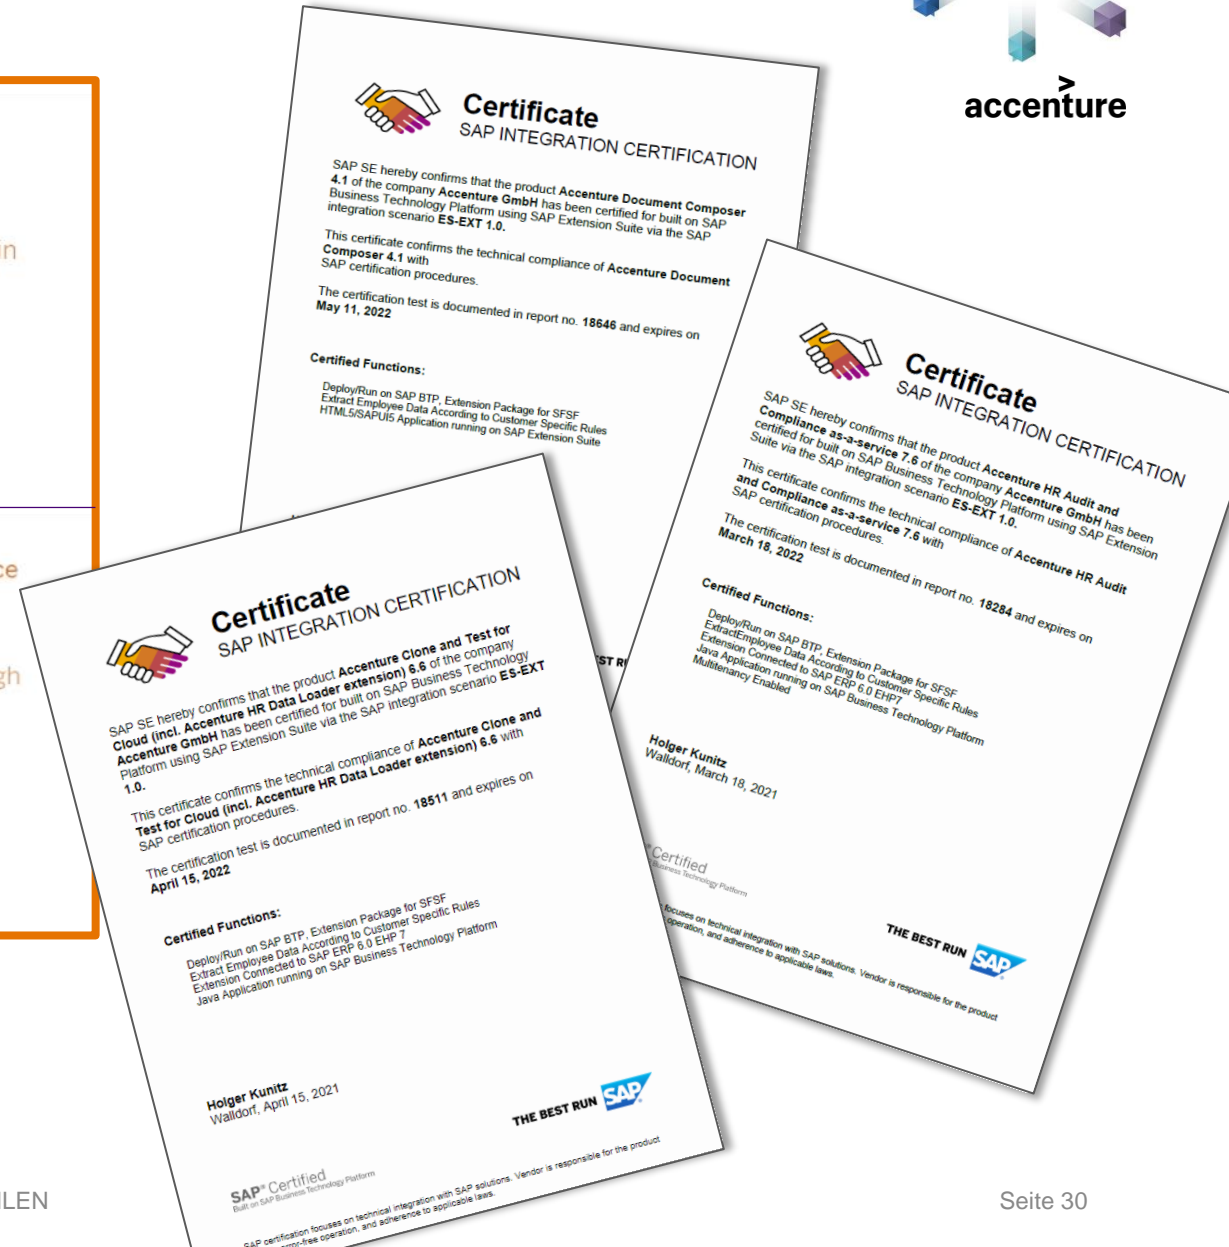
accenture

Certificate
SAP INTEGRATION CERTIFICATION

SAP SE hereby confirms that the product Accenture Document Composer 4.1 of the company Accenture GmbH has been certified for built on SAP Business Technology Platform using SAP Extension Suite via the SAP integration scenario ES-EXT 1.0.

This certificate confirms the technical compliance of Accenture Document Composer 4.1 with SAP certification procedures.

The certification test is documented in report no. 18646 and expires on May 11, 2022

Certified Functions:

Deploy/Run on SAP BTP, Extension Package for SFSF
Extract Employee Data According to Customer Specific Rules
HTML5/SAPUI5 Application running on SAP Extension Suite

Certificate
SAP INTEGRATION CERTIFICATION

SAP SE hereby confirms that the product Accenture HR Audit and Compliance as-a-service 7.6 of the company Accenture GmbH has been certified for built on SAP Business Technology Platform using SAP Extension Suite via the SAP integration scenario ES-EXT 1.0.

This certificate confirms the technical compliance of Accenture HR Audit and Compliance as-a-service 7.6 with SAP certification procedures.

The certification test is documented in report no. 18284 and expires on March 18, 2022

Certified Functions:

Deploy/Run on SAP BTP, Extension Package for SFSF
ExtractEmployee Data According to Customer Specific Rules
Extension Connected to SAP ERP 6.0 EHP7
Java Application running on SAP Business Technology Platform
Multitenancy Enabled

Holger Kunitz
Walldorf, March 18, 2021

Certified
Business Technology Platform

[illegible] focuses on technical integration with SAP solutions. Vendor is responsible for the product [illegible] operation, and adherence to applicable laws.

THE BEST RUN SAP

Certificate
SAP INTEGRATION CERTIFICATION

SAP SE hereby confirms that the product Accenture Clone and Test for Cloud (incl. Accenture HR Data Loader extension) 6.6 of the company Accenture GmbH has been certified for built on SAP Business Technology Platform using SAP Extension Suite via the SAP integration scenario ES-EXT 1.0.

This certificate confirms the technical compliance of Accenture Clone and Test for Cloud (incl. Accenture HR Data Loader extension) 6.6 with SAP certification procedures.

The certification test is documented in report no. 18511 and expires on April 15, 2022

Certified Functions:

Deploy/Run on SAP BTP, Extension Package for SFSF
Extract Employee Data According to Customer Specific Rules
Extension Connected to SAP ERP 6.0 EHP 7
Java Application running on SAP Business Technology Platform

Holger Kunitz
Walldorf, April 15, 2021

THE BEST RUN SAP

SAP Certified
Built on SAP Business Technology Platform

SAP certification focuses on technical integration with SAP solutions. Vendor is responsible for the product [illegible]-free operation, and adherence to applicable laws.

LEN

Seite 30